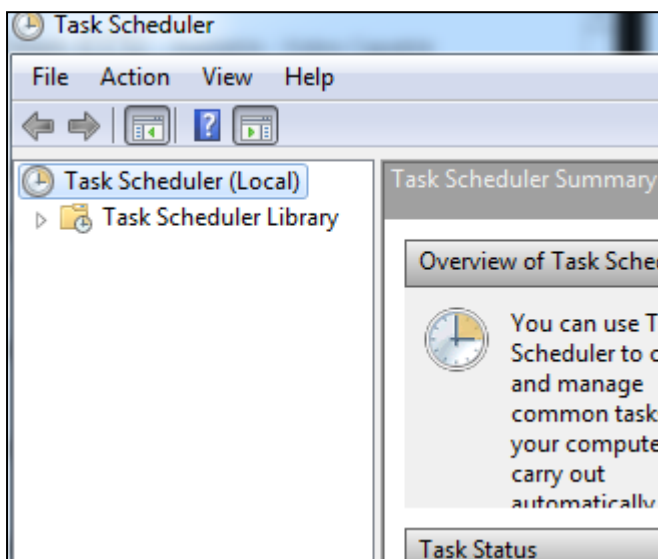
Task Scheduler

File Action View Help

Task Scheduler (Local)

Task Scheduler Library

Task Scheduler Summary

Overview of Task Sche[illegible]

You can use T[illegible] Scheduler to c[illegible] and manage common task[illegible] your compute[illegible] carry out automatically

Task Status